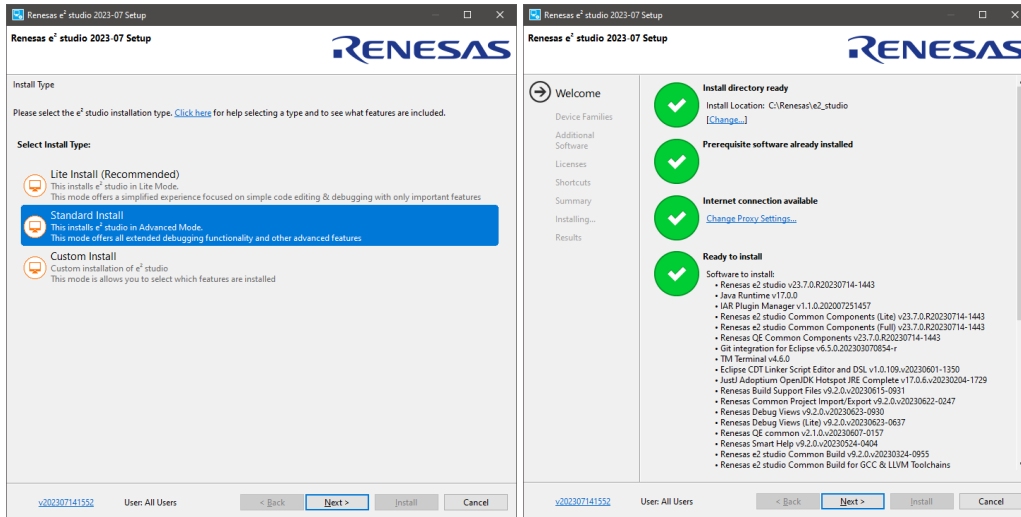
Renesas e² studio 2023-07 Setup

Renesas e² studio 2023-07 Setup

RENESAS

Install Type

Please select the e² studio installation type. Click here for help selecting a type and to see what features are included.

Select Install Type:

Lite Install (Recommended)
This installs e² studio in Lite Mode.
This mode offers a simplified experience focused on simple code editing & debugging with only important features

Standard Install
This installs e² studio in Advanced Mode.
This mode offers all extended debugging functionality and other advanced features

Custom Install
Custom installation of e² studio
This mode is allows you to select which features are installed

v202307141552 User: All Users < Back Next > Install Cancel

Renesas e² studio 2023-07 Setup

Renesas e² studio 2023-07 Setup

RENESAS

Welcome
Device Families
Additional Software
Licenses
Shortcuts
Summary
Installing...
Results

Install directory ready
Install Location: C:\Renesas\e2_studio
[Change...]

Prerequisite software already installed

Internet connection available
Change Proxy Settings...

Ready to install
Software to install:
• Renesas e2 studio v23.7.0.R20230714-1443
• Java Runtime v17.0.0
• IAR Plugin Manager v1.1.0.202007251457
• Renesas e2 studio Common Components (Lite) v23.7.0.R20230714-1443
• Renesas e2 studio Common Components (Full) v23.7.0.R20230714-1443
• Renesas QE Common Components v23.7.0.R20230714-1443
• Git integration for Eclipse v6.5.0.202303070854-r
• TM Terminal v4.6.0
• Eclipse CDT Linker Script Editor and DSL v1.0.109.v20230601-1350
• JustJ Adoptium OpenJDK Hotspot JRE Complete v17.0.6.v20230204-1729
• Renesas Build Support Files v9.2.0.v20230615-0931
• Renesas Common Project Import/Export v9.2.0.v20230622-0247
• Renesas Debug Views v9.2.0.v20230623-0930
• Renesas Debug Views (Lite) v9.2.0.v20230623-0637
• Renesas QE common v2.1.0.v20230607-0157
• Renesas Smart Help v9.2.0.v20230524-0404
• Renesas e2 studio Common Build v9.2.0.v20230324-0955
• Renesas e2 studio Common Build for GCC & LLVM Toolchains

v202307141552 User: All Users < Back Next > Install Cancel